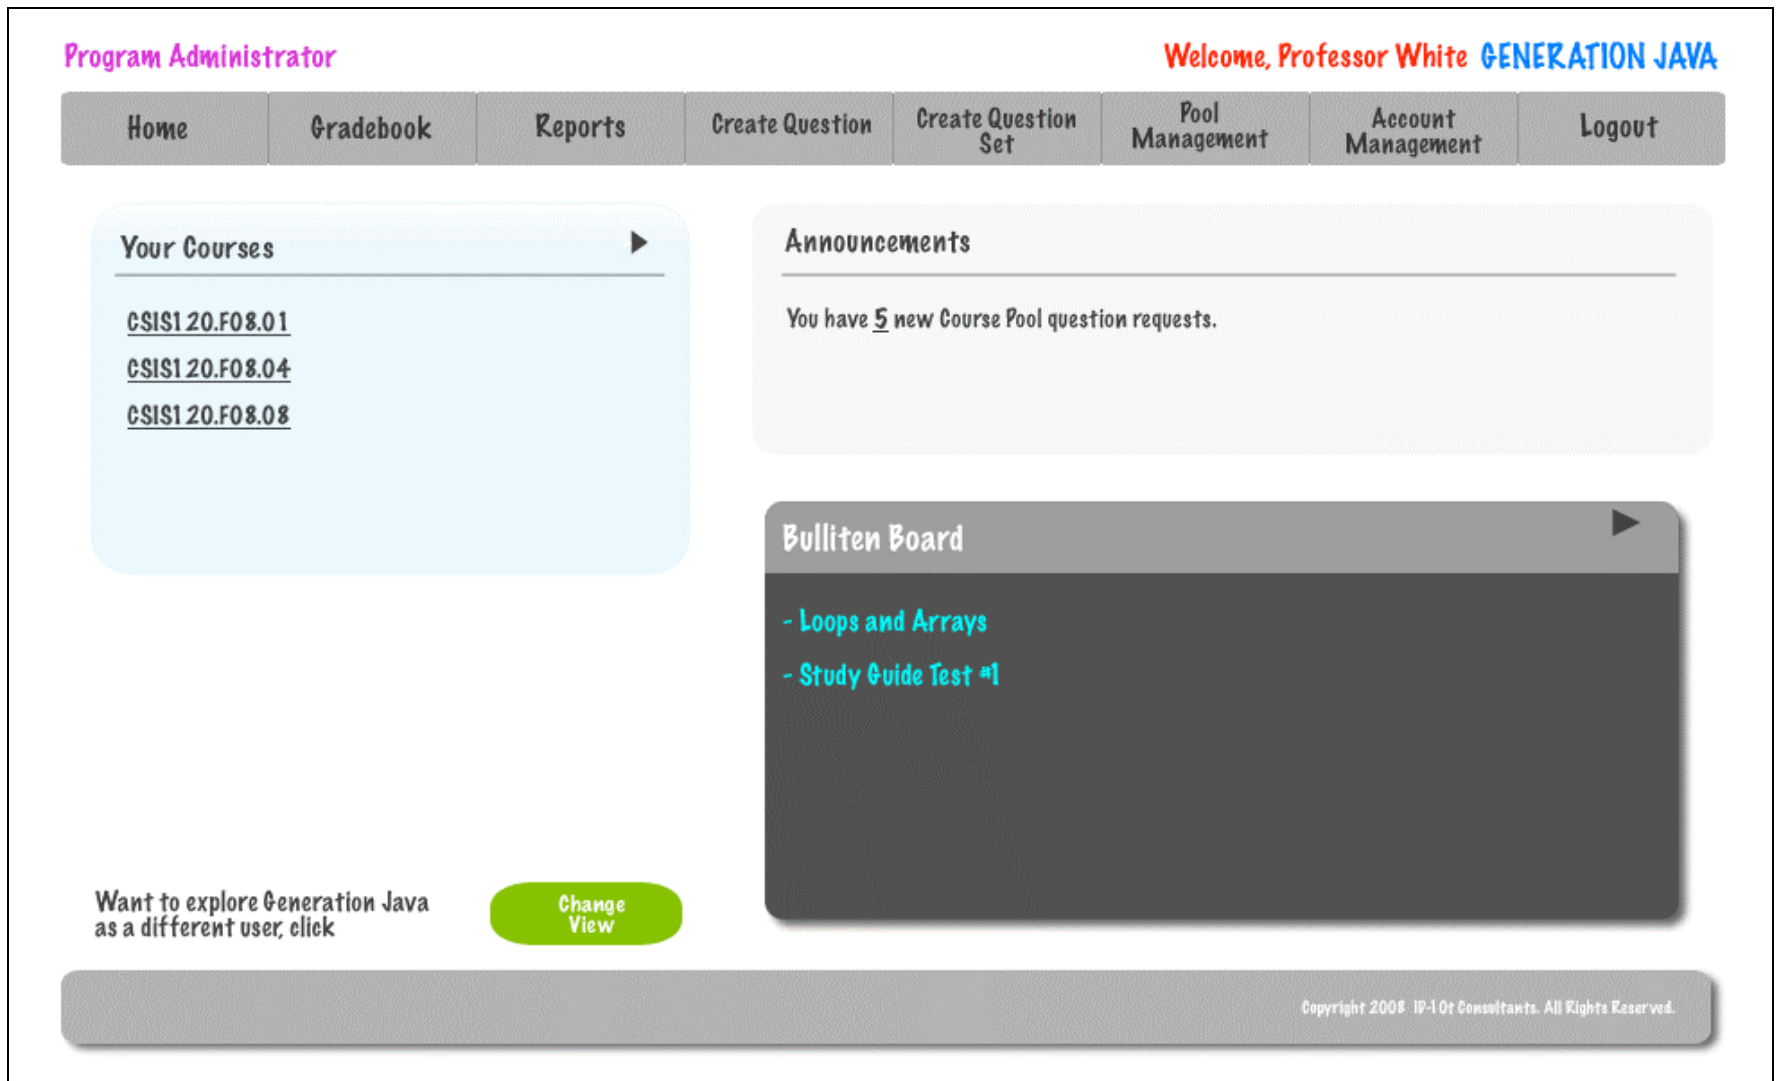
Program Administrator

Welcome, Professor White GENERATION JAVA

| Home | Gradebook | Reports | Create Question | Create Question Set | Pool Management | Account Management | Logout |
|---|---|---|---|---|---|---|---|

Your Courses

CSIS120.F08.01

CSIS120.F08.04

CSIS120.F08.08

Announcements

You have 5 new Course Pool question requests.

Bulliten Board

- Loops and Arrays

- Study Guide Test #1

Want to explore Generation Java as a different user, click

Change View

Copyright 2008 IP-10t Consultants. All Rights Reserved.